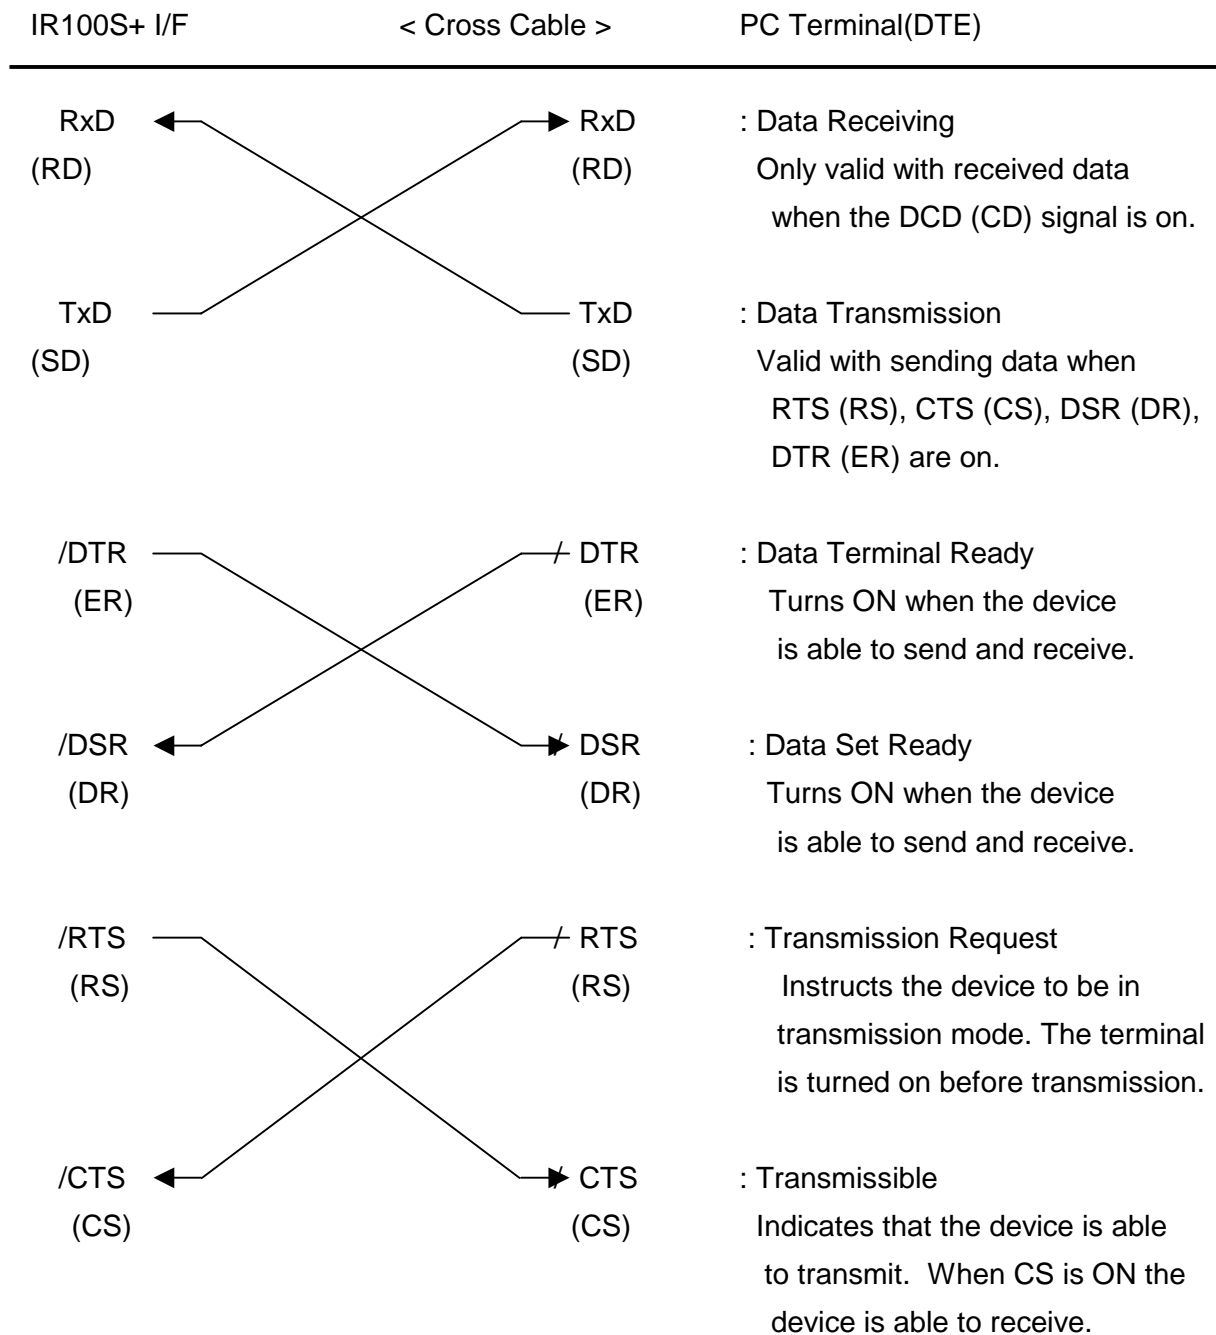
IR100S+ I/F < Cross Cable > PC Terminal(DTE)

RxD
(RD)

RxD
(RD)

: Data Receiving
Only valid with received data when the DCD (CD) signal is on.

TxD
(SD)

TxD
(SD)

: Data Transmission
Valid with sending data when RTS (RS), CTS (CS), DSR (DR), DTR (ER) are on.

/DTR
(ER)

DTR
(ER)

: Data Terminal Ready
Turns ON when the device is able to send and receive.

/DSR
(DR)

DSR
(DR)

: Data Set Ready
Turns ON when the device is able to send and receive.

/RTS
(RS)

RTS
(RS)

: Transmission Request
Instructs the device to be in transmission mode. The terminal is turned on before transmission.

/CTS
(CS)

CTS
(CS)

: Transmissible
Indicates that the device is able to transmit. When CS is ON the device is able to receive.